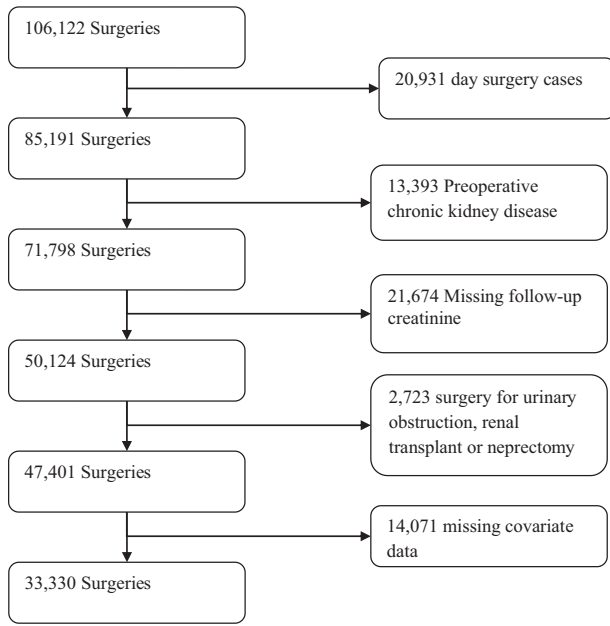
106,122 Surgeries

20,931 day surgery cases

85,191 Surgeries

13,393 Preoperative chronic kidney disease

71,798 Surgeries

21,674 Missing follow-up creatinine

50,124 Surgeries

2,723 surgery for urinary obstruction, renal transplant or neprectomy

47,401 Surgeries

14,071 missing covariate data

33,330 Surgeries